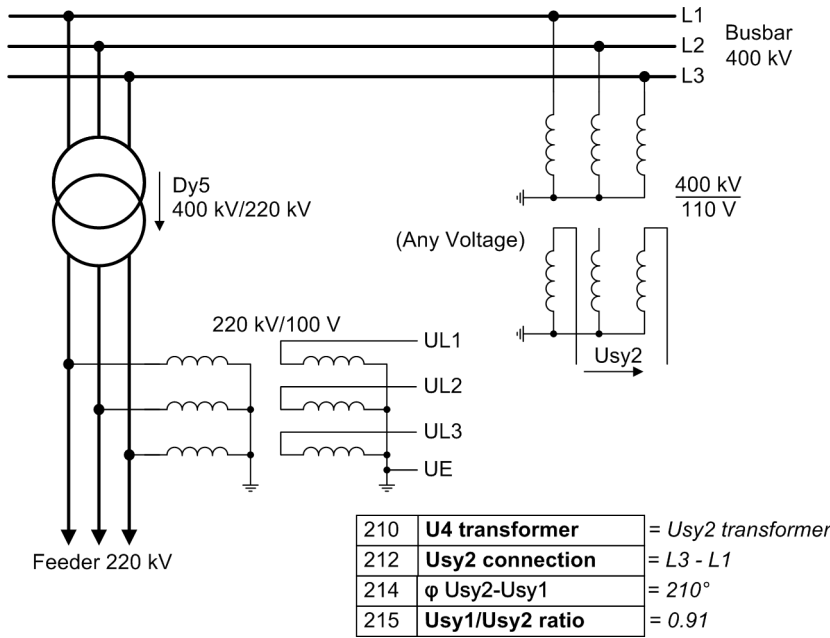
L1
L2
L3
Busbar
400 kV

Dy5
400 kV/220 kV

400 kV
110 V

(Any Voltage)

220 kV/100 V
UL1
UL2
UL3
UE

Usy2

Feeder 220 kV

| 210 | **U4 transformer** | = *Usy2 transformer* |
|---|---|---|
| 212 | **Usy2 connection** | = *L3 - L1* |
| 214 | φ Usy2-Usy1 | = *210°* |
| 215 | **Usy1/Usy2 ratio** | = *0.91* |